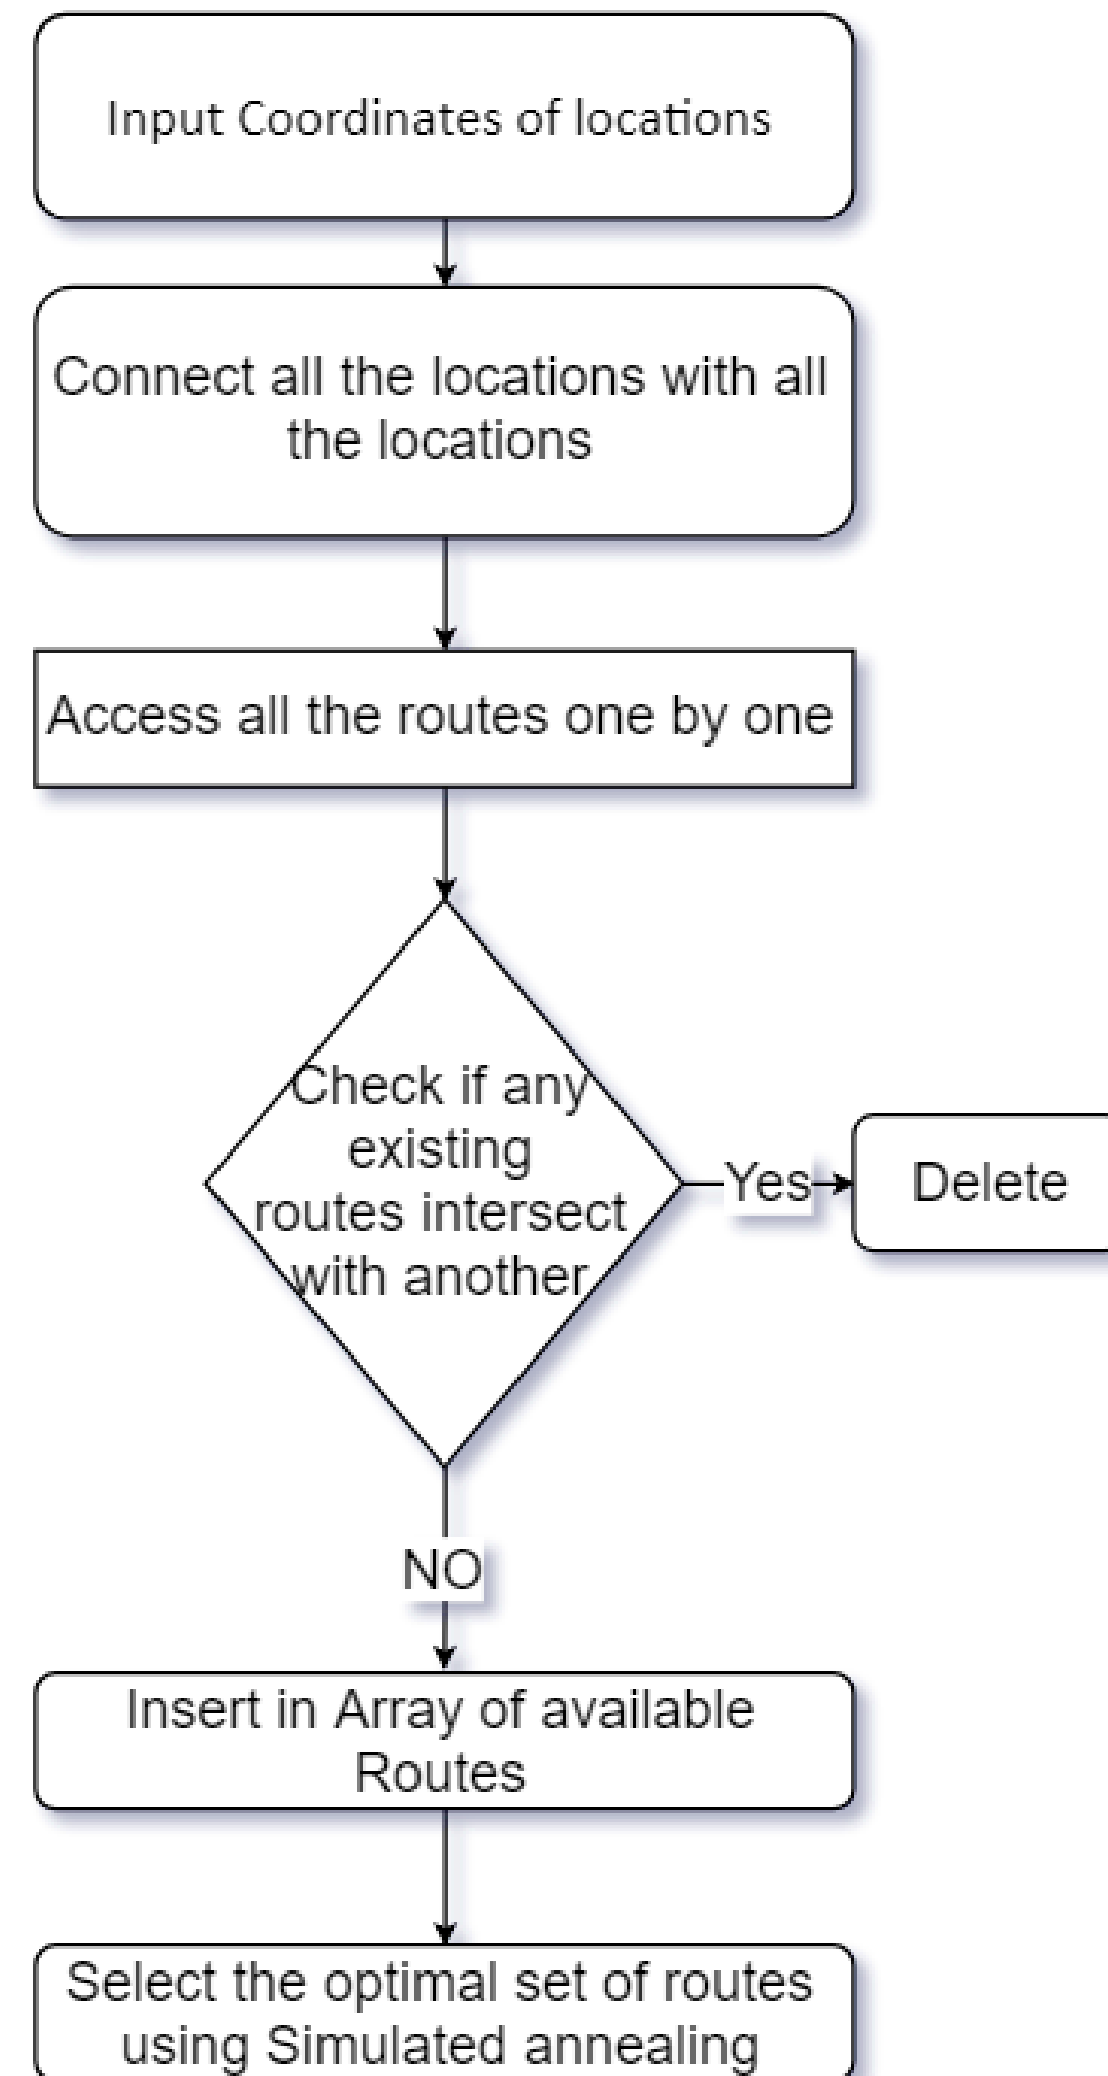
Input Coordinates of locations

Connect all the locations with all the locations

Access all the routes one by one

Check if any existing routes intersect with another

Yes

Delete

NO

Insert in Array of available Routes

Select the optimal set of routes using Simulated annealing